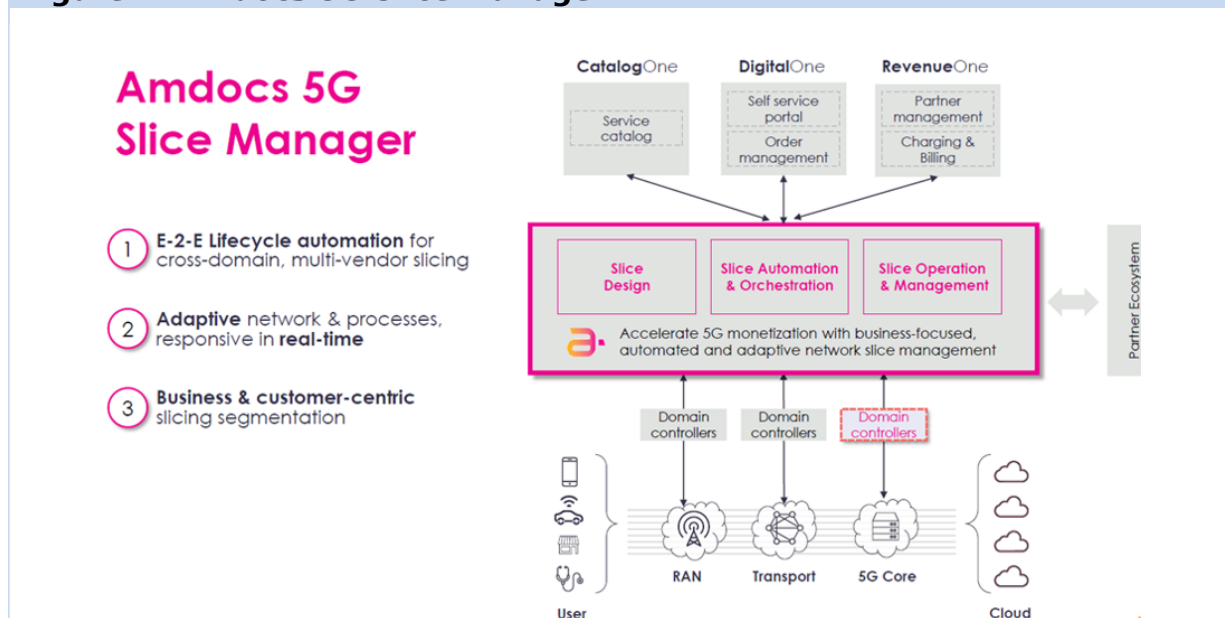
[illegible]

Amdocs 5G Slice Manager

1 E-2-E Lifecycle automation for cross-domain, multi-vendor slicing

2 Adaptive network & processes, responsive in real-time

3 Business & customer-centric slicing segmentation

CatalogOne
Service catalog

DigitalOne
Self service portal
Order management

RevenueOne
Partner management
Charging & Billing

Slice Design

Slice Automation & Orchestration

Slice Operation & Management

Accelerate 5G monetization with business-focused, automated and adaptive network slice management

Partner Ecosystem

Domain controllers

Domain controllers

Domain controllers

RAN

Transport

5G Core

User

Cloud